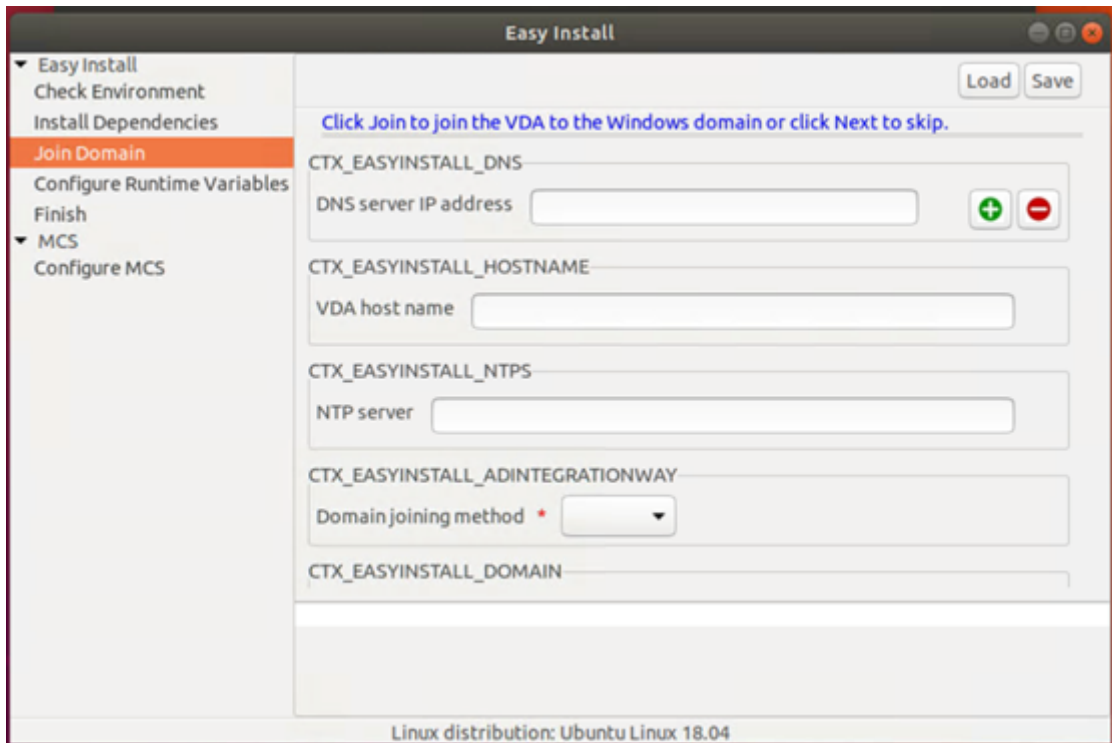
Easy Install

Easy Install
Check Environment
Install Dependencies
Join Domain
Configure Runtime Variables
Finish
MCS
Configure MCS

Load
Save

Click Join to join the VDA to the Windows domain or click Next to skip.

CTX_EASYINSTALL_DNS
DNS server IP address

CTX_EASYINSTALL_HOSTNAME
VDA host name

CTX_EASYINSTALL_NTPS
NTP server

CTX_EASYINSTALL_ADINTEGRATIONWAY
Domain joining method *

CTX_EASYINSTALL_DOMAIN

Linux distribution: Ubuntu Linux 18.04